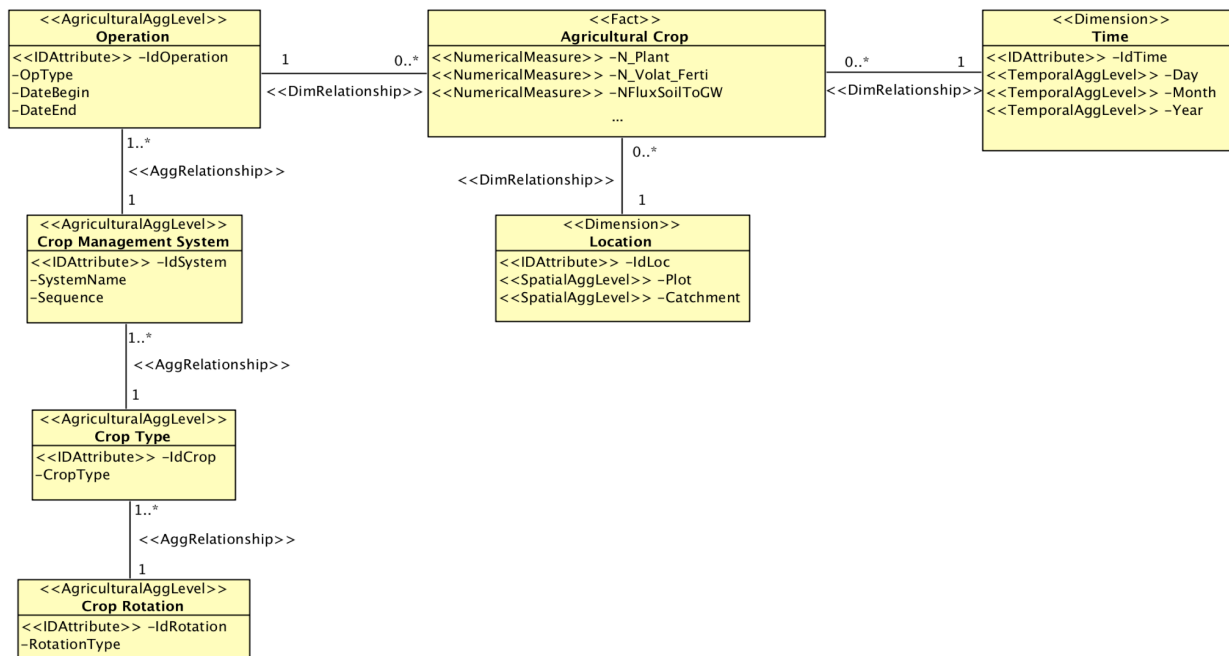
<<AgriculturalAggLevel>>
Operation
<<IDAttribute>> -IdOperation
-OpType
-DateBegin
-DateEnd

1
0..*
<<DimRelationship>>

<<Fact>>
Agricultural Crop
<<NumericalMeasure>> -N_Plant
<<NumericalMeasure>> -N_Volat_Ferti
<<NumericalMeasure>> -NFluxSoilToGW
...

0..*
1
<<DimRelationship>>

<<Dimension>>
Time
<<IDAttribute>> -IdTime
<<TemporalAggLevel>> -Day
<<TemporalAggLevel>> -Month
<<TemporalAggLevel>> -Year

1..*
<<AggRelationship>>
1

0..*
<<DimRelationship>>
1

<<AgriculturalAggLevel>>
Crop Management System
<<IDAttribute>> -IdSystem
-SystemName
-Sequence

<<Dimension>>
Location
<<IDAttribute>> -IdLoc
<<SpatialAggLevel>> -Plot
<<SpatialAggLevel>> -Catchment

1..*
<<AggRelationship>>
1

<<AgriculturalAggLevel>>
Crop Type
<<IDAttribute>> -IdCrop
-CropType

1..*
<<AggRelationship>>
1

<<AgriculturalAggLevel>>
Crop Rotation
<<IDAttribute>> -IdRotation
-RotationType